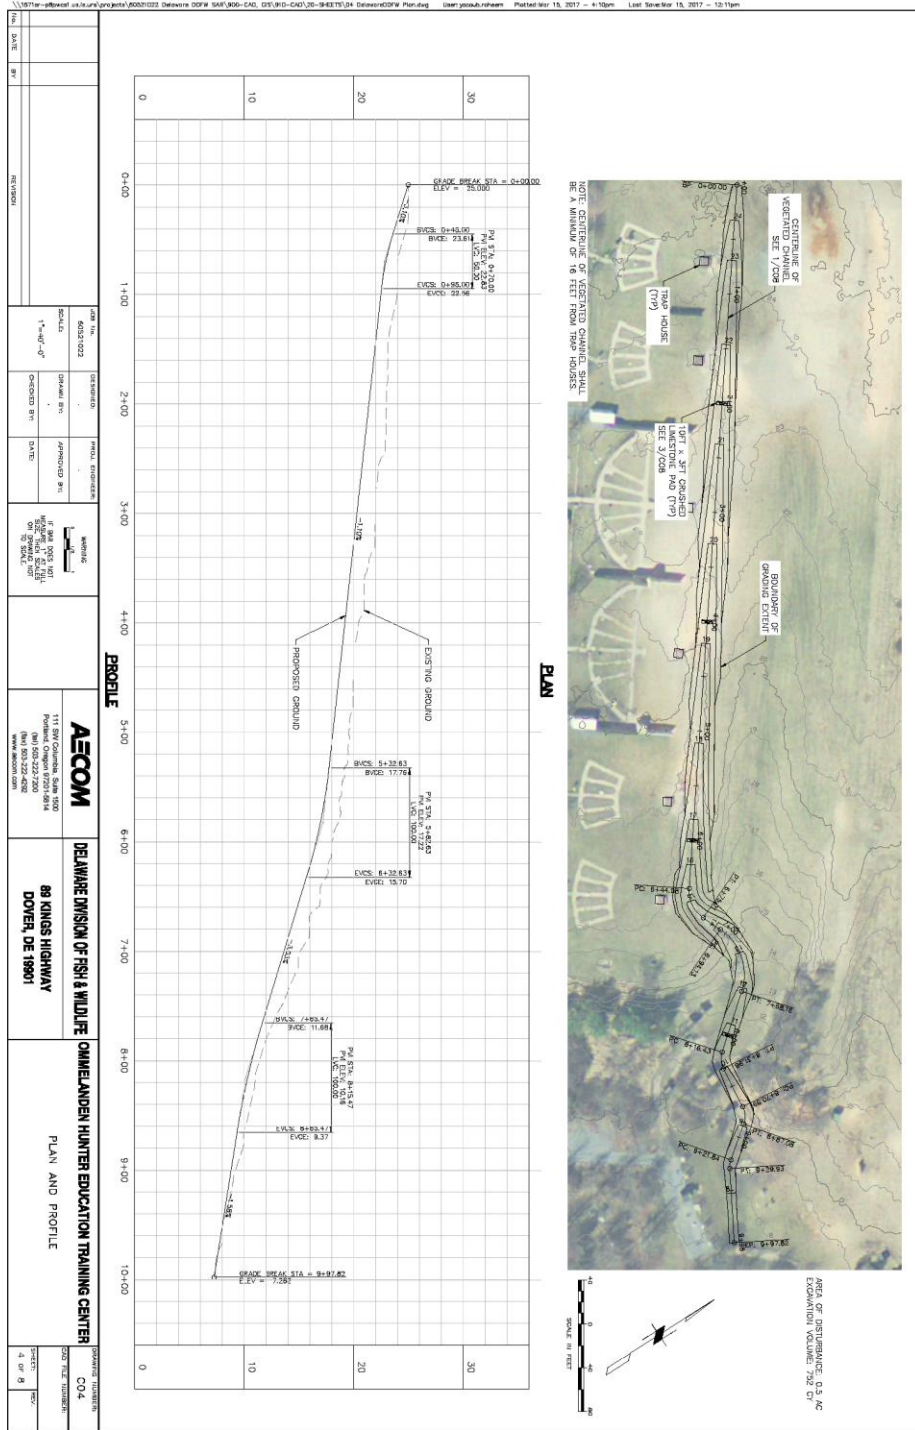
\\1571e-pdpwcst.us.aecomnet.com\...\60521022 Delaware DDFW SAR\900-CAD, GIS\910-CAD\20-SHEETS\04 DelawareDDFW Plan.dwg User: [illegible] Plotted: Mar 15, 2017 - 4:10pm Last Save: Mar 15, 2017 - 12:11pm

PLAN

CENTERLINE OF VEGETATED CHANNEL SEE 1/C08

TRAP HOUSE (TYP)

10FT x 3FT CRUSHED LIMESTONE PAD (TYP) SEE 3/C08

BOUNDARY OF GRADING EXTENT

NOTE: CENTERLINE OF VEGETATED CHANNEL SHALL BE A MINIMUM OF 16 FEET FROM TRAP HOUSES.

PC: 6+44.96

PT: 7+68.16

PC: 8+16.43

PC: 8+67.08

PC: 8+21.84

PT: 9+39.93

EP: 9+97.82

AREA OF DISTURBANCE: 0.5 AC
EXCAVATION VOLUME: 752 CY

SCALE IN FEET
0 40 80

PROFILE

GRADE BREAK STA = 0+00.00
ELEV = 25.000

BVCS: 0+45.00
BVCE: 23.61
PVI STA: 0+70.00
PVI ELEV: 22.83
LVC: 50.00
EVCS: 0+95.00
EVCE: 22.56

-1.70%

EXISTING GROUND

PROPOSED GROUND

BVCS: 5+32.63
BVCE: 17.76
PVI STA: 5+82.63
PVI ELEV: 17.22
LVC: 100.00
EVCS: 6+32.63
EVCE: 15.70

-3.51%

BVCS: 7+65.47
BVCE: 11.68
PVI STA: 8+15.47
PVI ELEV: 10.16
LVC: 100.00
EVCS: 8+65.47
EVCE: 9.37

-1.58%

GRADE BREAK STA = 9+97.82
ELEV = 7.282

0 10 20 30

0+00 1+00 2+00 3+00 4+00 5+00 6+00 7+00 8+00 9+00 10+00

| NO. | DATE | BY | REVISION |
|---|---|---|---|

JOB No. 60521022
DESIGNED: -
DRAWN BY: -
CHECKED BY: -
PROJ. ENGINEER: -
APPROVED BY: -
DATE: -
SCALE: 1"=40'-0"

WARNING
0 1
IF BAR DOES NOT MEASURE 1" THEN DRAWING IS NOT TO SCALE.

AECOM
111 SW Columbia, Suite 1500
Portland, Oregon 97201-5814
(tel) 503-222-7200
(fax) 503-222-4292
www.aecom.com

DELAWARE DIVISION OF FISH & WILDLIFE
89 KINGS HIGHWAY
DOVER, DE 19901

OMMELANDEN HUNTER EDUCATION TRAINING CENTER

PLAN AND PROFILE

DRAWING NUMBER: C04
CAD FILE NUMBER:
SHEET: 4 OF 8
REV.